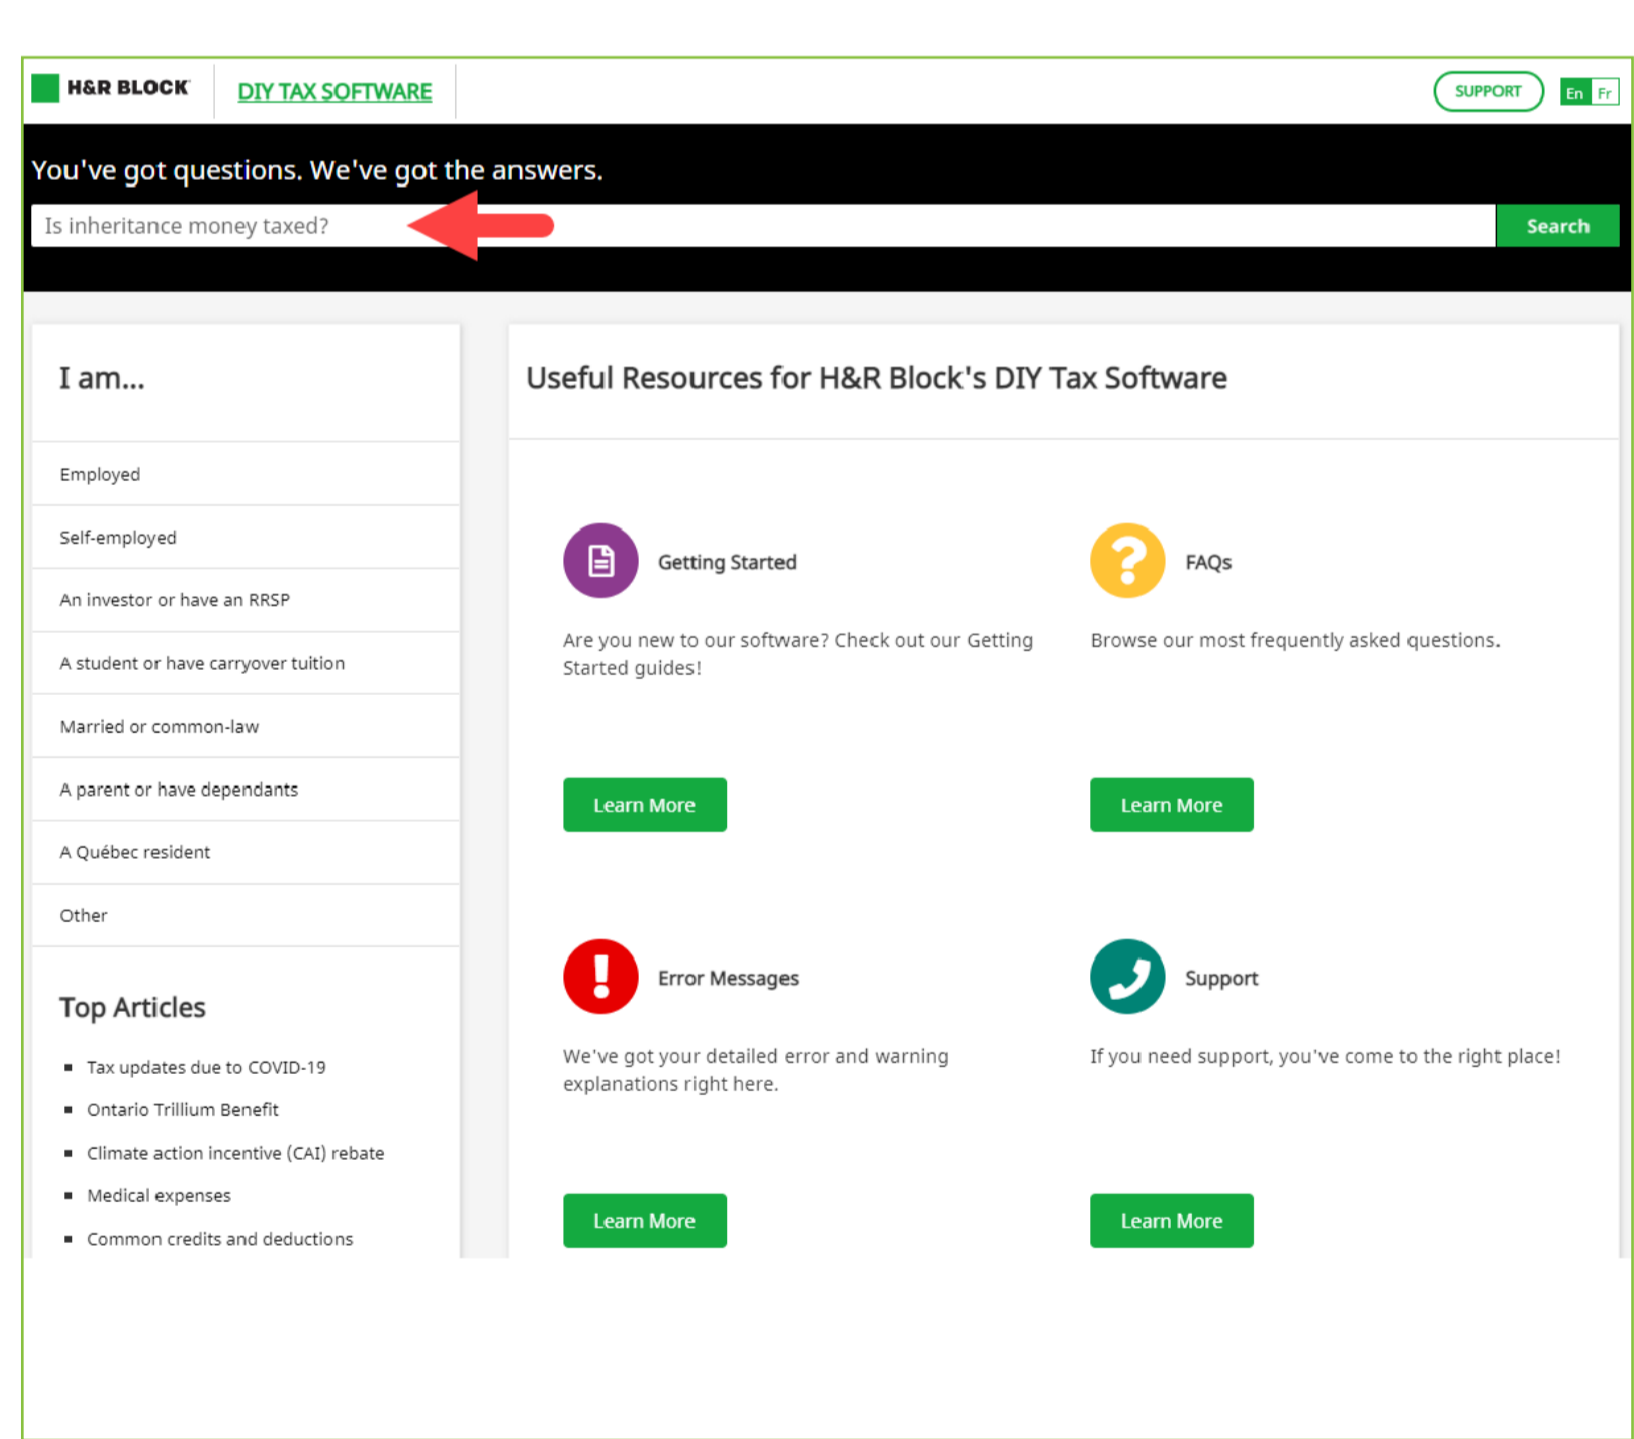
H&R BLOCK DIY TAX SOFTWARE SUPPORT En Fr

You've got questions. We've got the answers.

Is inheritance money taxed? Search

I am...

Employed

Self-employed

An investor or have an RRSP

A student or have carryover tuition

Married or common-law

A parent or have dependants

A Québec resident

Other

Top Articles

- Tax updates due to COVID-19
- Ontario Trillium Benefit
- Climate action incentive (CAI) rebate
- Medical expenses
- Common credits and deductions

Useful Resources for H&R Block's DIY Tax Software

Getting Started

Are you new to our software? Check out our Getting Started guides!

Learn More

FAQs

Browse our most frequently asked questions.

Learn More

Error Messages

We've got your detailed error and warning explanations right here.

Learn More

Support

If you need support, you've come to the right place!

Learn More